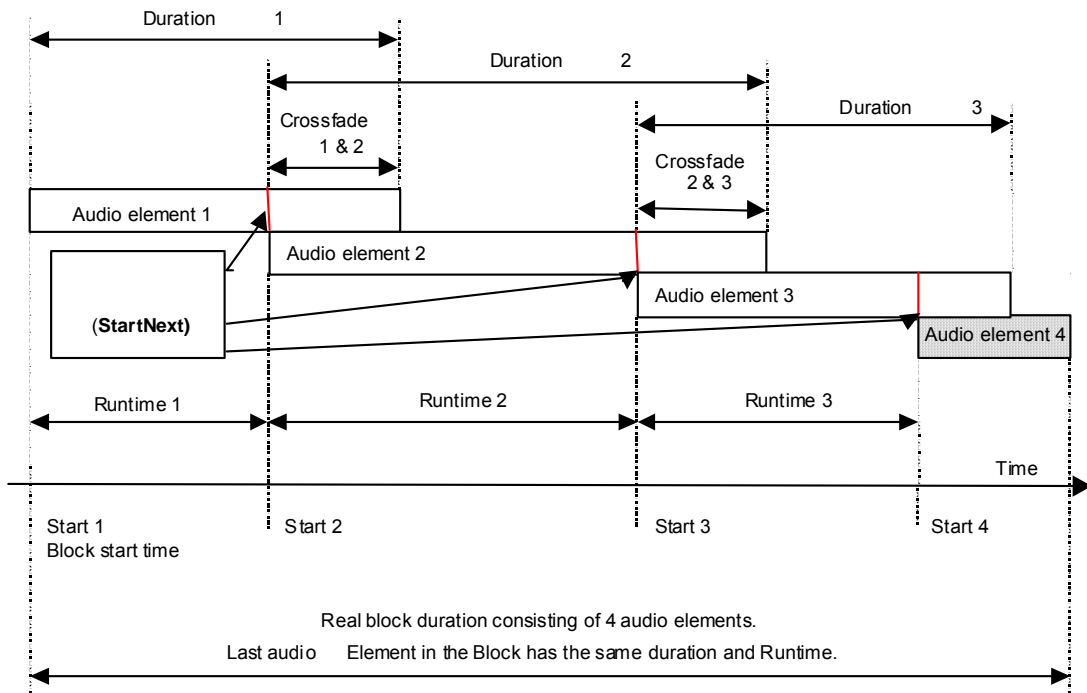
Duration 1

Duration 2

Duration 3

Crossfade 1 & 2

Crossfade 2 & 3

Audio element 1

Audio element 2

Audio element 3

Audio element 4

(StartNext)

Runtime 1

Runtime 2

Runtime 3

Time

Start 1
Block start time

Start 2

Start 3

Start 4

Real block duration consisting of 4 audio elements.
Last audio Element in the Block has the same duration and Runtime.